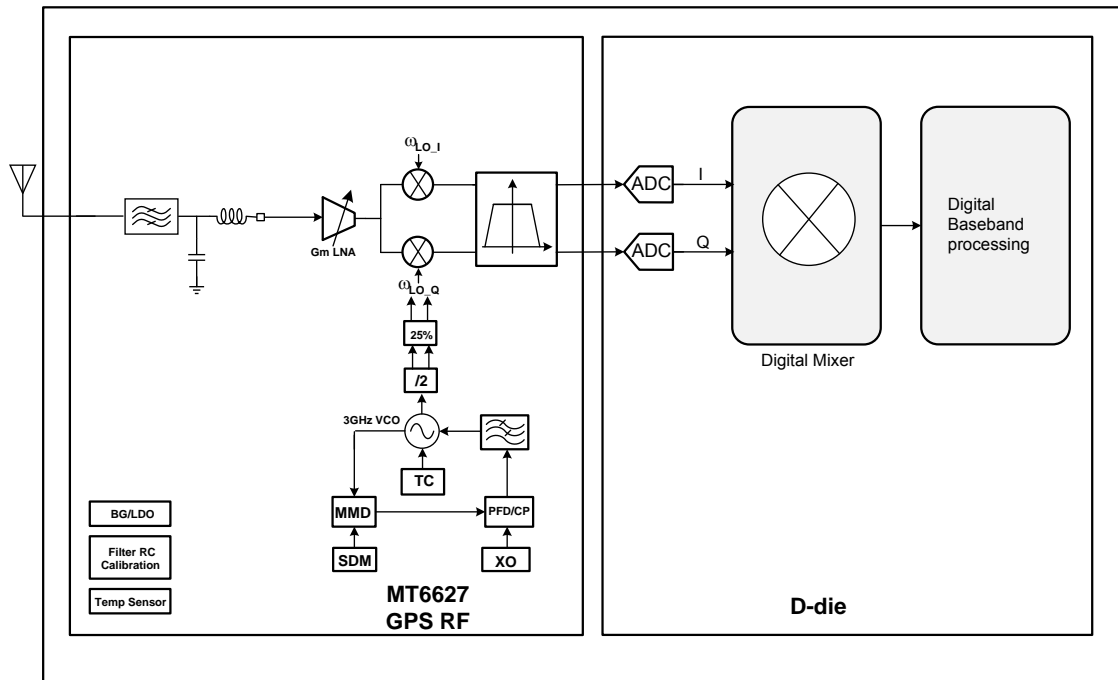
$\omega_{LO\_I}$

Gm LNA

$\omega_{LO\_Q}$

25%

/2

3GHz VCO

TC

MMD

PFD/CP

SDM

XO

BG/LDO

Filter RC Calibration

Temp Sensor

MT6627
GPS RF

ADC

I

ADC

Q

Digital Mixer

Digital Baseband processing

D-die